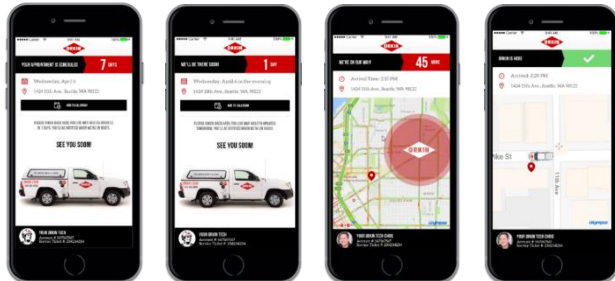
ORKIN

YOUR APPOINTMENT IS SCHEDULED 7 DAYS

Wednesday, April 6

1414 5th Ave, Seattle, WA 98122

ADD TO CALENDAR

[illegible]

SEE YOU SOON!

YOUR ORKIN TECH

ORKIN

WE'LL BE THERE SOON 1 DAY

Wednesday, April 6 in the morning

1414 5th Ave, Seattle, WA 98122

ADD TO CALENDAR

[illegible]

SEE YOU SOON!

YOUR ORKIN TECH

ORKIN

WE'RE ON OUR WAY! 45 MINS

Arrival Time: 2:15 PM

1414 5th Ave, Seattle, WA 98122

ORKIN

YOUR ORKIN TECH CHRIS

ORKIN

ORKIN IS HERE

Arrived: 2:20 PM

1414 5th Ave, Seattle, WA 98122

Pike St

11th Ave

YOUR ORKIN TECH CHRIS